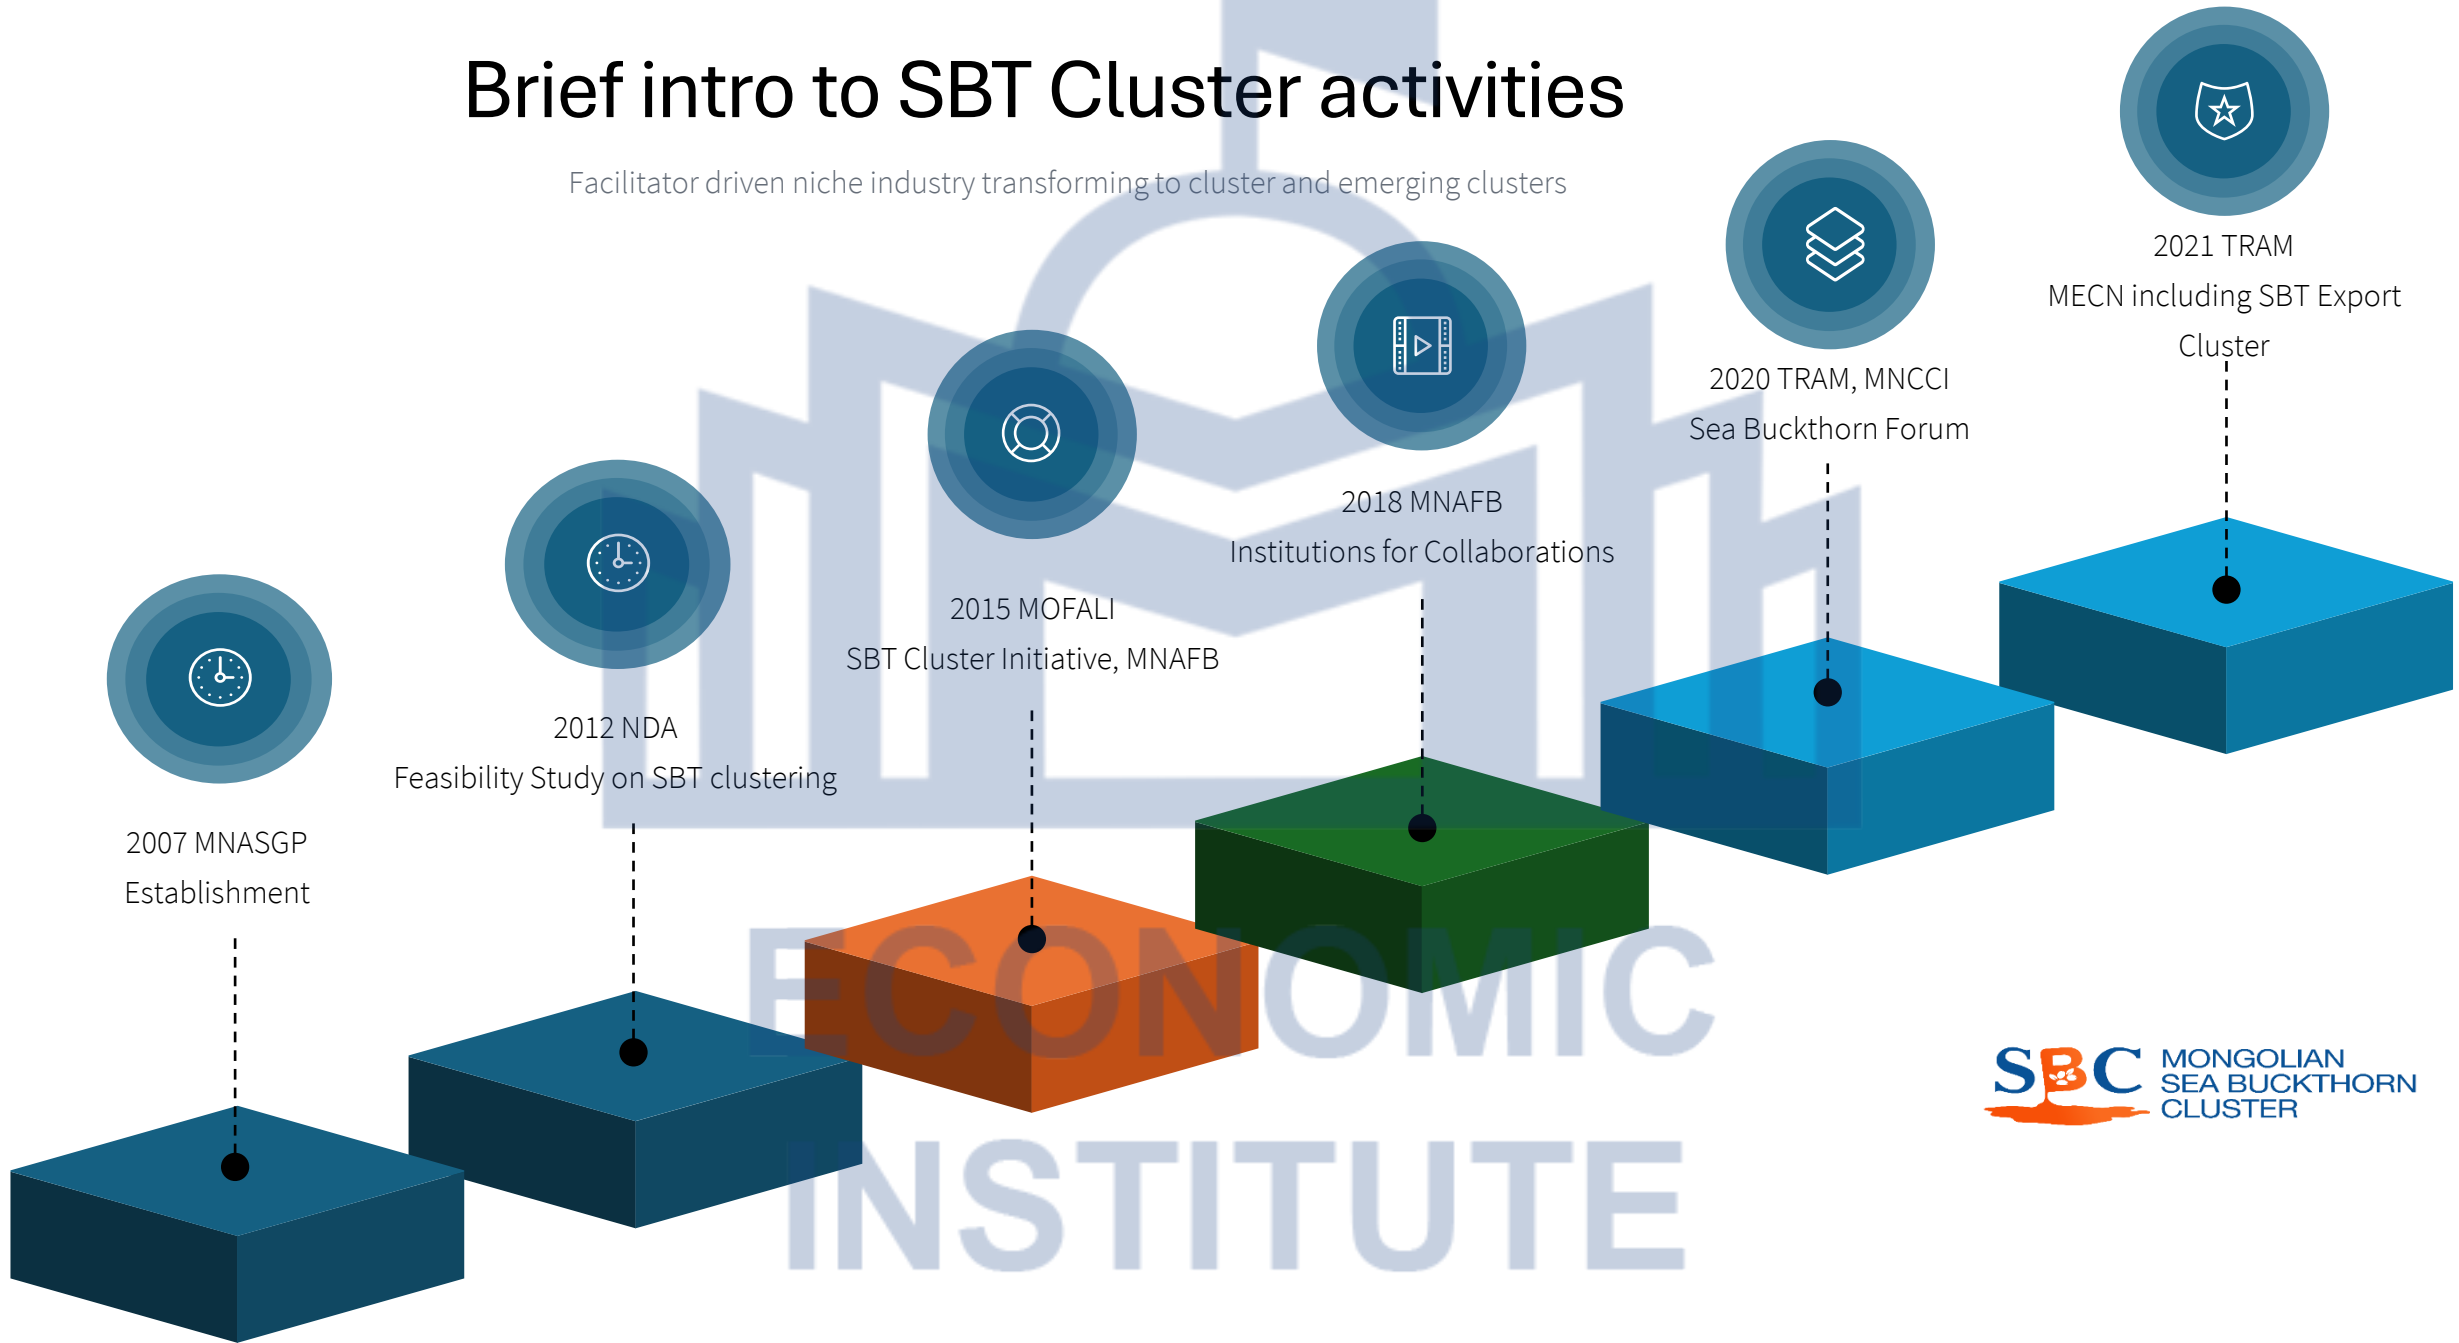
Brief intro to SBT Cluster activities

Facilitator driven niche industry transforming to cluster and emerging clusters

2021 TRAM
MECN including SBT Export Cluster

2020 TRAM, MNCCI
Sea Buckthorn Forum

2018 MNAFB
Institutions for Collaborations

2015 MOFALI
SBT Cluster Initiative, MNAFB

2012 NDA
Feasibility Study on SBT clustering

2007 MNASGP
Establishment

ECONOMIC INSTITUTE

SBC MONGOLIAN SEA BUCKTHORN CLUSTER